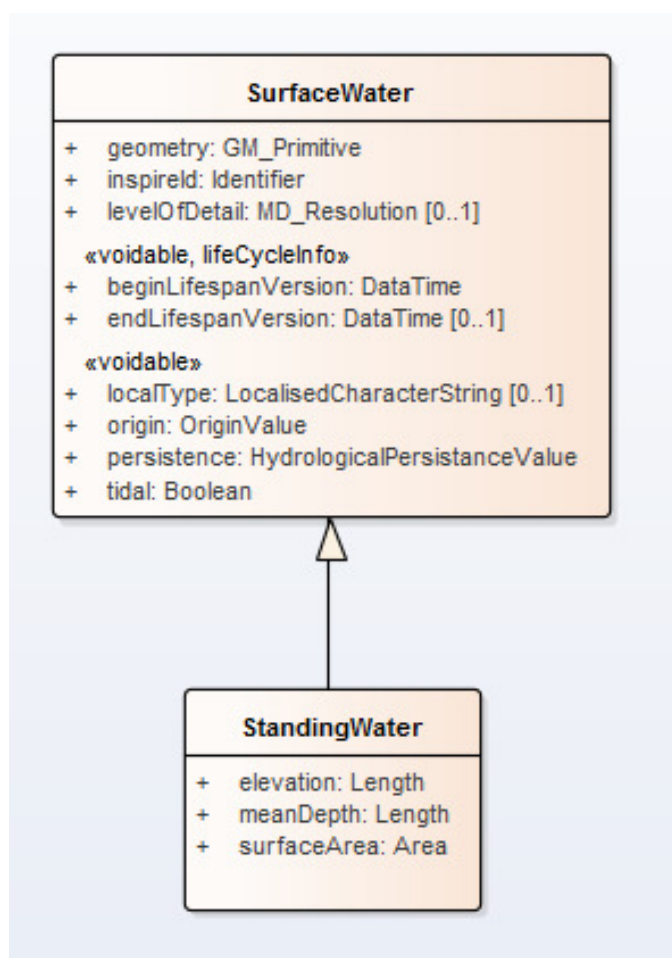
SurfaceWater

+ geometry: GM_Primitive
+ inspireId: Identifier
+ levelOfDetail: MD_Resolution [0..1]

«voidable, lifeCycleInfo»
+ beginLifespanVersion: DataTime
+ endLifespanVersion: DataTime [0..1]

«voidable»
+ localType: LocalisedCharacterString [0..1]
+ origin: OriginValue
+ persistence: HydrologicalPersistanceValue
+ tidal: Boolean

StandingWater

+ elevation: Length
+ meanDepth: Length
+ surfaceArea: Area